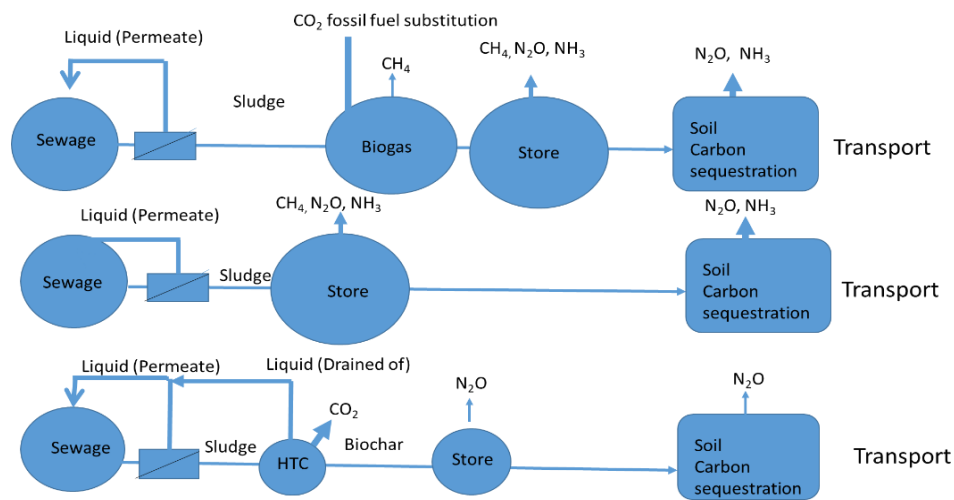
$CO_2$ fossil fuel substitution

Liquid (Permeate)

$CH_4$

$CH_4$, $N_2O$, $NH_3$

$N_2O$, $NH_3$

Sludge

Sewage

Biogas

Store

Soil Carbon sequestration

Transport

Liquid (Permeate)

$CH_4$, $N_2O$, $NH_3$

$N_2O$, $NH_3$

Sewage

Sludge

Store

Soil Carbon sequestration

Transport

Liquid (Permeate)

Liquid (Drained of)

$CO_2$

$N_2O$

$N_2O$

Sewage

Sludge

HTC

Biochar

Store

Soil Carbon sequestration

Transport